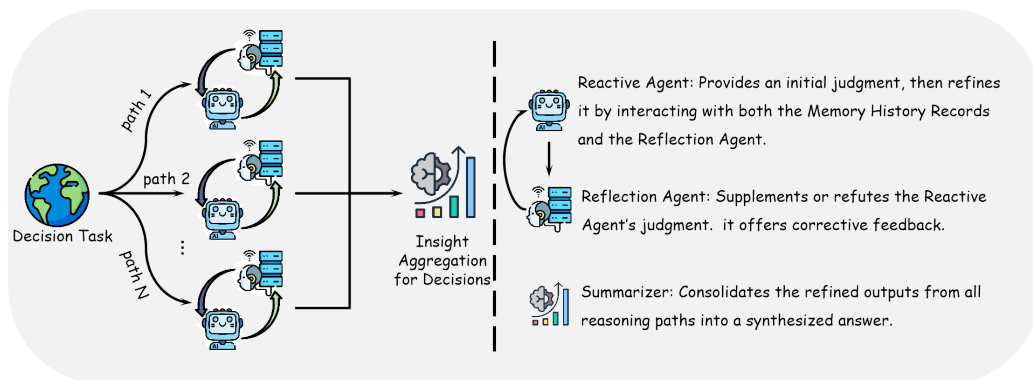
Decision Task

path 1

path 2

⋮

path N

AI

AI

AI

Insight Aggregation for Decisions

AI

Reactive Agent: Provides an initial judgment, then refines it by interacting with both the Memory History Records and the Reflection Agent.

Reflection Agent: Supplements or refutes the Reactive Agent's judgment. it offers corrective feedback.

Summarizer: Consolidates the refined outputs from all reasoning paths into a synthesized answer.